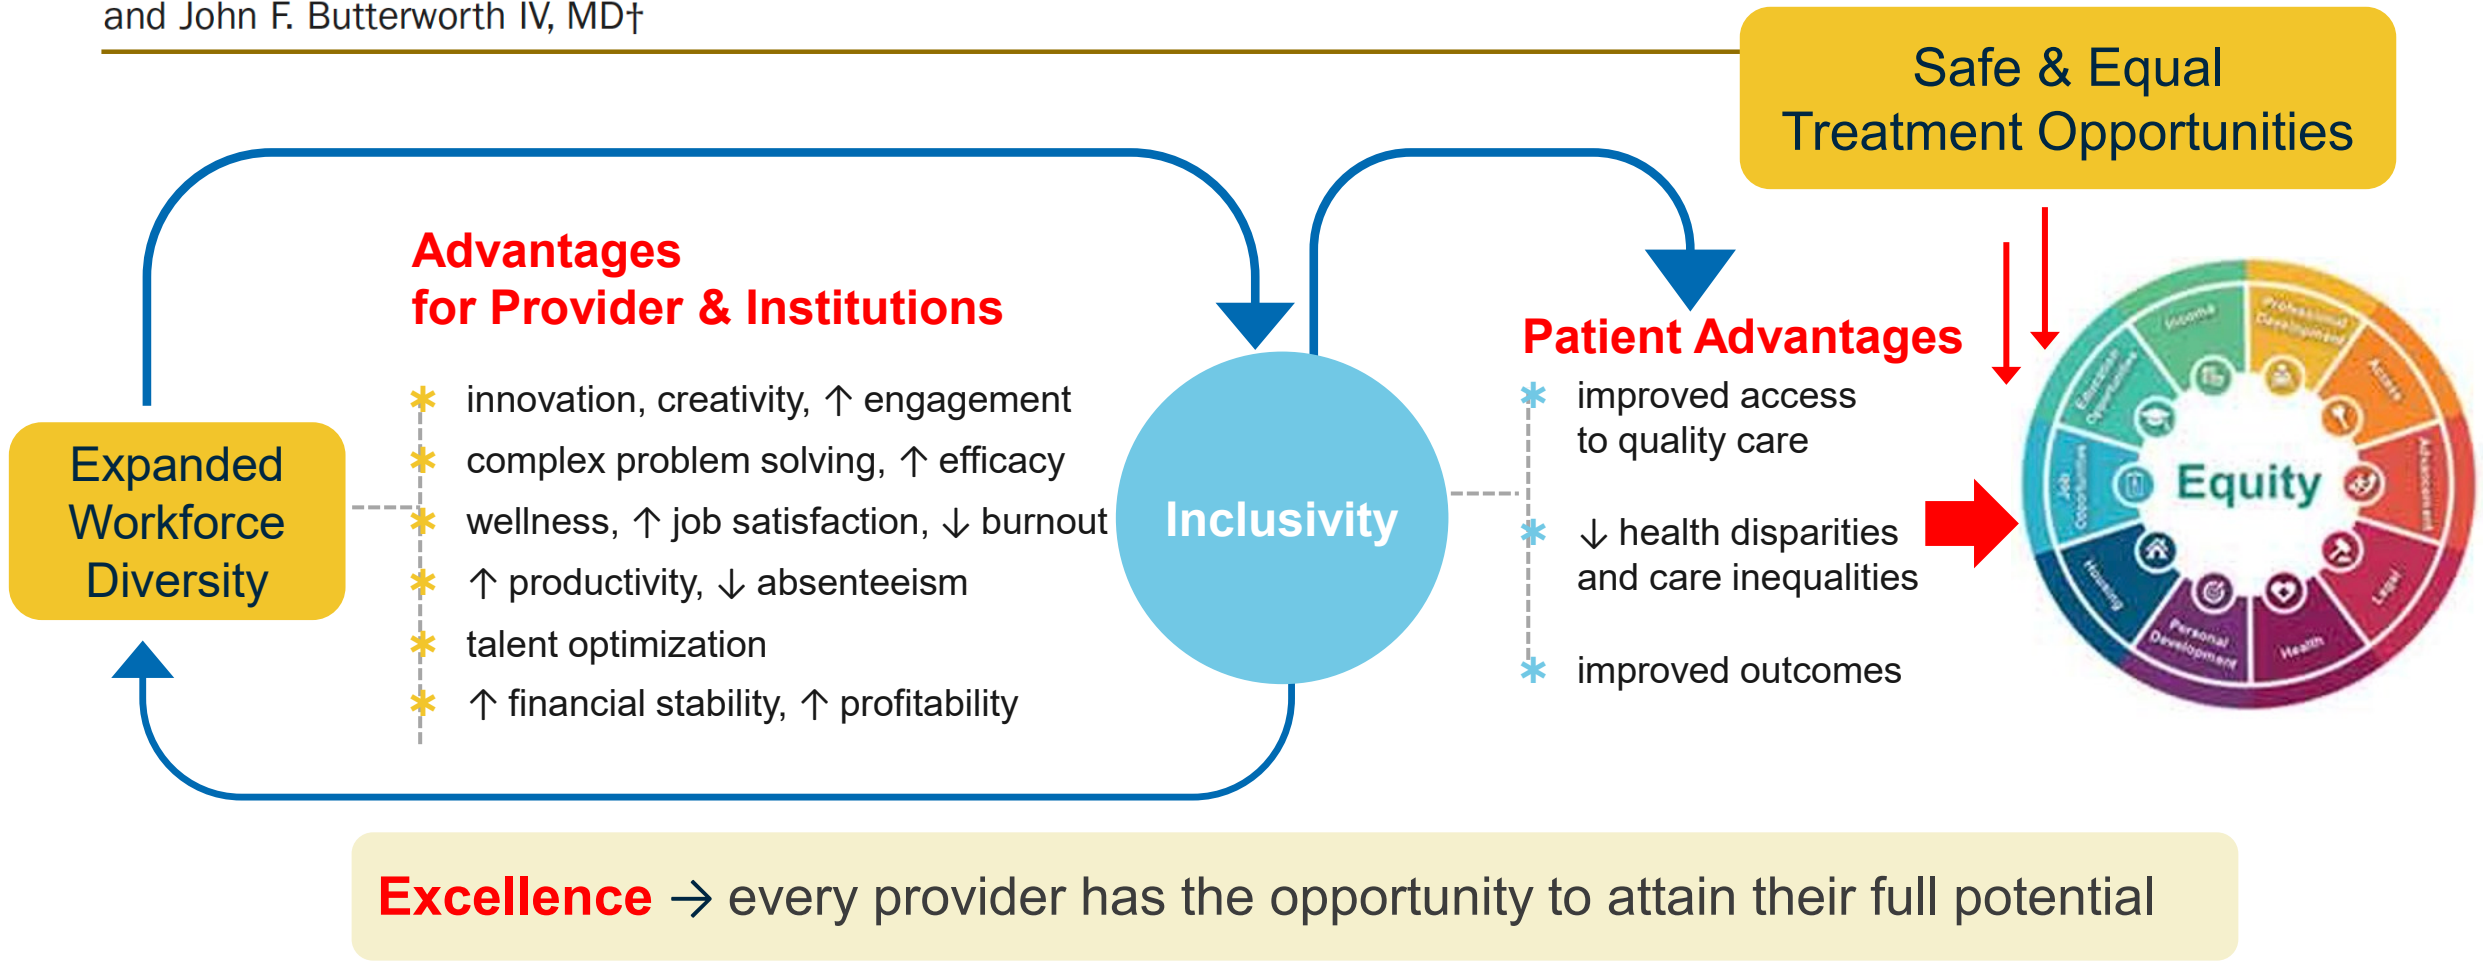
and John F. Butterworth IV, MD†

Safe & Equal Treatment Opportunities

Advantages for Provider & Institutions

✱ innovation, creativity, ↑ engagement
✱ complex problem solving, ↑ efficacy
✱ wellness, ↑ job satisfaction, ↓ burnout
✱ ↑ productivity, ↓ absenteeism
✱ talent optimization
✱ ↑ financial stability, ↑ profitability

Expanded Workforce Diversity

Inclusivity

Patient Advantages

✱ improved access to quality care

✱ ↓ health disparities and care inequalities

✱ improved outcomes

Equity

Income

Professional Development

Access

Advancement

Legal

Health

Personal Development

Housing

Job Opportunities

Education Opportunities

Excellence → every provider has the opportunity to attain their full potential